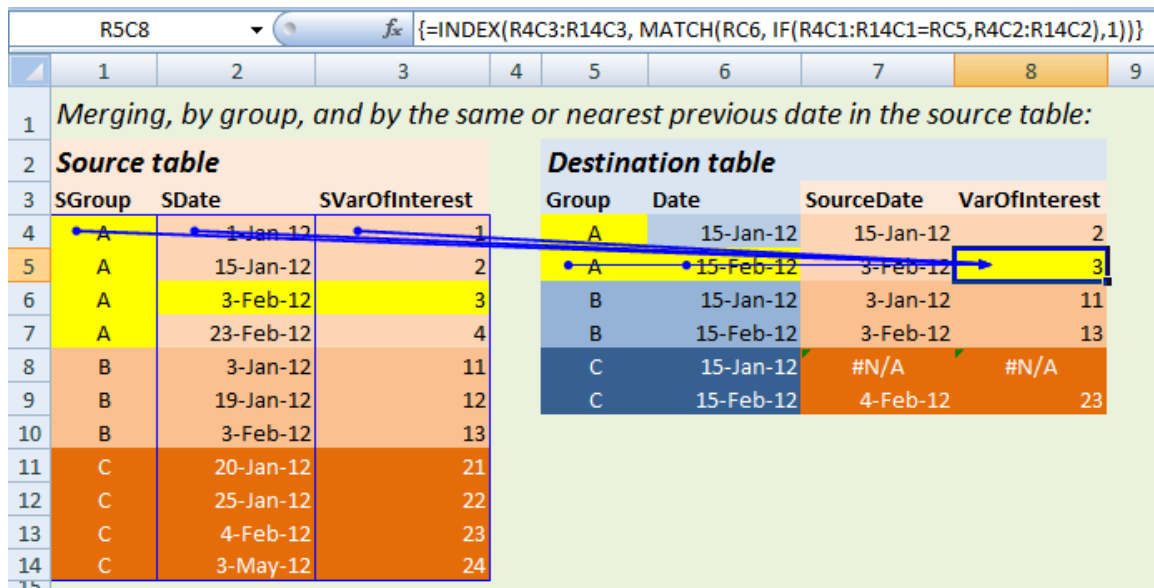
R5C8 $f_x$ {=INDEX(R4C3:R14C3, MATCH(RC6, IF(R4C1:R14C1=RC5,R4C2:R14C2),1))}

| | 1 | 2 | 3 | 4 | 5 | 6 | 7 | 8 | 9 |
|---|---|---|---|---|---|---|---|---|---|
| 1 | Merging, by group, and by the same or nearest previous date in the source table: | | | | | | | | |
| 2 | Source table | | | | Destination table | | | | |
| 3 | SGroup | SDate | SVarOfInterest | | Group | Date | SourceDate | VarOfInterest | |
| 4 | A | 1-Jan-12 | 1 | | A | 15-Jan-12 | 15-Jan-12 | 2 | |
| 5 | A | 15-Jan-12 | 2 | | A | 15-Feb-12 | 3-Feb-12 | 3 | |
| 6 | A | 3-Feb-12 | 3 | | B | 15-Jan-12 | 3-Jan-12 | 11 | |
| 7 | A | 23-Feb-12 | 4 | | B | 15-Feb-12 | 3-Feb-12 | 13 | |
| 8 | B | 3-Jan-12 | 11 | | C | 15-Jan-12 | #N/A | #N/A | |
| 9 | B | 19-Jan-12 | 12 | | C | 15-Feb-12 | 4-Feb-12 | 23 | |
| 10 | B | 3-Feb-12 | 13 | | | | | | |
| 11 | C | 20-Jan-12 | 21 | | | | | | |
| 12 | C | 25-Jan-12 | 22 | | | | | | |
| 13 | C | 4-Feb-12 | 23 | | | | | | |
| 14 | C | 3-May-12 | 24 | | | | | | |